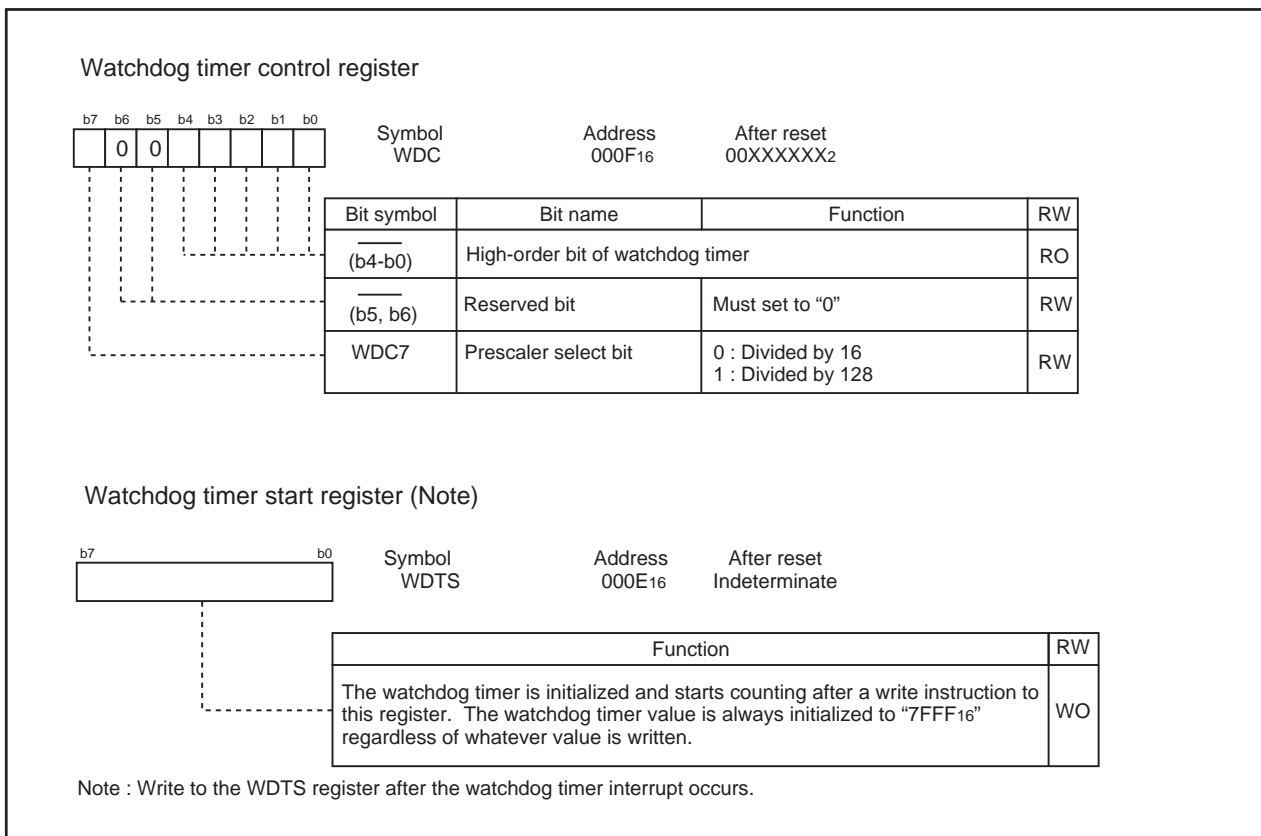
Watchdog timer control register

| b7 | b6 | b5 | b4 | b3 | b2 | b1 | b0 |
|---|---|---|---|---|---|---|---|
|  | 0 | 0 |  |  |  |  |  |

Symbol WDC Address $000F_{16}$ After reset $00XXXXXX_2$

| Bit symbol | Bit name | Function | RW |
|---|---|---|---|
| (b4-b0) | High-order bit of watchdog timer | | RO |
| (b5, b6) | Reserved bit | Must set to "0" | RW |
| WDC7 | Prescaler select bit | 0 : Divided by 16<br>1 : Divided by 128 | RW |

Watchdog timer start register (Note)

b7 b0

Symbol WDTS Address $000E_{16}$ After reset Indeterminate

| Function | RW |
|---|---|
| The watchdog timer is initialized and starts counting after a write instruction to this register. The watchdog timer value is always initialized to "$7FFF_{16}$" regardless of whatever value is written. | WO |

Note : Write to the WDTS register after the watchdog timer interrupt occurs.